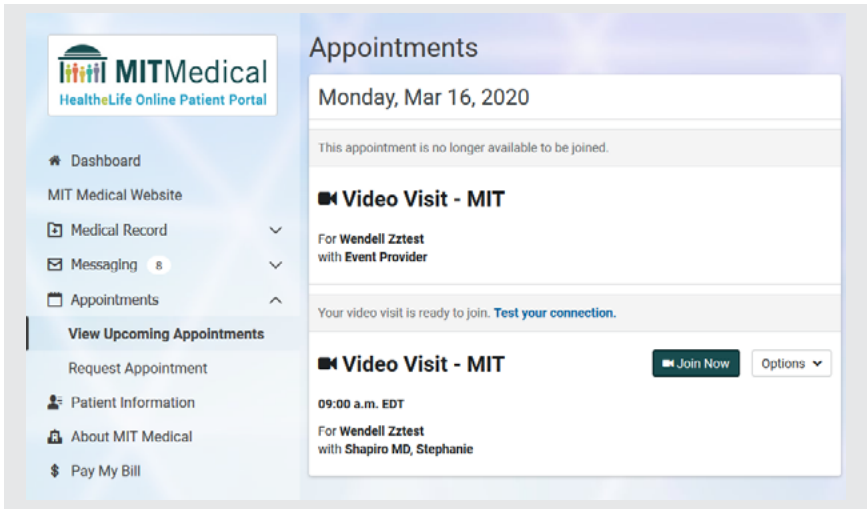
MITMedical
HealtheLife Online Patient Portal

Dashboard
MIT Medical Website
Medical Record
Messaging 8
Appointments
View Upcoming Appointments
Request Appointment
Patient Information
About MIT Medical
Pay My Bill

Appointments

Monday, Mar 16, 2020

This appointment is no longer available to be joined.

Video Visit - MIT

For Wendell Zztest
with Event Provider

Your video visit is ready to join. Test your connection.

Video Visit - MIT

Join Now

Options

09:00 a.m. EDT

For Wendell Zztest
with Shapiro MD, Stephanie